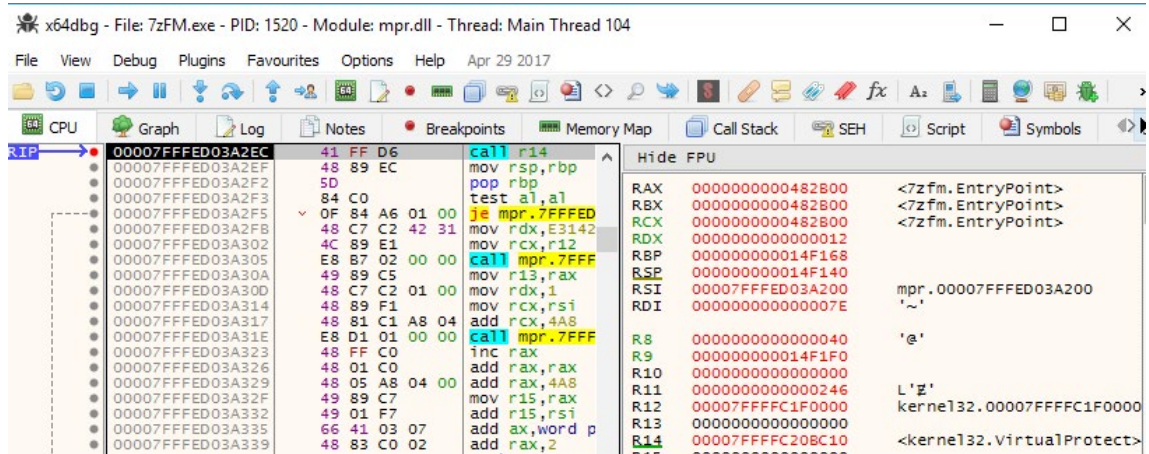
x64dbg - File: 7zFM.exe - PID: 1520 - Module: mpr.dll - Thread: Main Thread 104

File View Debug Plugins Favourites Options Help Apr 29 2017

CPU Graph Log Notes Breakpoints Memory Map Call Stack SEH Script Symbols

RIP

| Address | Bytes | Disassembly |
|---|---|---|
| 00007FFFED03A2EC | 41 FF D6 | call r14 |
| 00007FFFED03A2EF | 48 89 EC | mov rsp,rbp |
| 00007FFFED03A2F2 | 5D | pop rbp |
| 00007FFFED03A2F3 | 84 C0 | test al,al |
| 00007FFFED03A2F5 | 0F 84 A6 01 00 | je mpr.7FFFED |
| 00007FFFED03A2FB | 48 C7 C2 42 31 | mov rdx,E3142 |
| 00007FFFED03A302 | 4C 89 E1 | mov rcx,r12 |
| 00007FFFED03A305 | E8 B7 02 00 00 | call mpr.7FFF |
| 00007FFFED03A30A | 49 89 C5 | mov r13,rax |
| 00007FFFED03A30D | 48 C7 C2 01 00 | mov rdx,1 |
| 00007FFFED03A314 | 48 89 F1 | mov rcx,rsi |
| 00007FFFED03A317 | 48 81 C1 A8 04 | add rcx,4A8 |
| 00007FFFED03A31E | E8 D1 01 00 00 | call mpr.7FFF |
| 00007FFFED03A323 | 48 FF C0 | inc rax |
| 00007FFFED03A326 | 48 01 C0 | add rax,rax |
| 00007FFFED03A329 | 48 05 A8 04 00 | add rax,4A8 |
| 00007FFFED03A32F | 49 89 C7 | mov r15,rax |
| 00007FFFED03A332 | 49 01 F7 | add r15,rsi |
| 00007FFFED03A335 | 66 41 03 07 | add ax,word p |
| 00007FFFED03A339 | 48 83 C0 02 | add rax,2 |

Hide FPU

| Reg | Value | Info |
|---|---|---|
| RAX | 0000000000482B00 | <7zfm.EntryPoint> |
| RBX | 0000000000482B00 | <7zfm.EntryPoint> |
| RCX | 0000000000482B00 | <7zfm.EntryPoint> |
| RDX | 0000000000000012 | |
| RBP | 000000000014F168 | |
| RSP | 000000000014F140 | |
| RSI | 00007FFFED03A200 | mpr.00007FFFED03A200 |
| RDI | 000000000000007E | '~' |
| R8 | 0000000000000040 | '@' |
| R9 | 000000000014F1F0 | |
| R10 | 0000000000000000 | |
| R11 | 0000000000000246 | L'Ɇ' |
| R12 | 00007FFFFC1F0000 | kernel32.00007FFFFC1F0000 |
| R13 | 0000000000000000 | |
| R14 | 00007FFFFC20BC10 | <kernel32.VirtualProtect> |